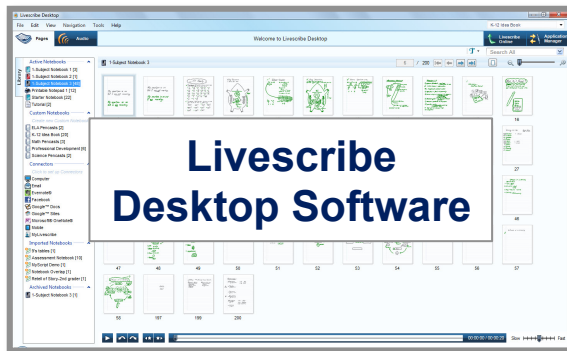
Livescribe Desktop

File Edit View Navigation Tools Help

K-12 Idea Book

Pages Audio

Welcome to Livescribe Desktop

Livescribe Online

Application Manager

Search All

Library

Active Notebooks

1-Subject Notebook 3 [3]

1-Subject Notebook 1 [1]

1-Subject Notebook 3 [200]

Printable Notepad 1 [12]

Starter Notebook [22]

Tutorial [2]

Custom Notebooks

Create new Custom Notebook

ELA Pencasts [2]

K-12 Idea Book [218]

Math Pencasts [3]

Professional Development [6]

Science Pencasts [2]

Connectors

Click to set up Connectors

Computer

Email

Evernote®

Facebook

Google™ Docs

Google™ Sites

Microsoft® OneNote®

Mobile

MyLivescribe

Imported Notebooks

5's tables [1]

Assessment Notebook [10]

MySocial Demo [1]

Notebook Overlay [1]

Retell of Story-2nd grade [1]

Archived Notebooks

1-Subject Notebook 3 [1]

1-Subject Notebook 3

5 / 200

Livescribe Desktop Software

18

27

46

47 48 49 50 51 52 53 54 55 56 57

58 197 198 200

00:00:00 / 00:00:25

Slow Fast